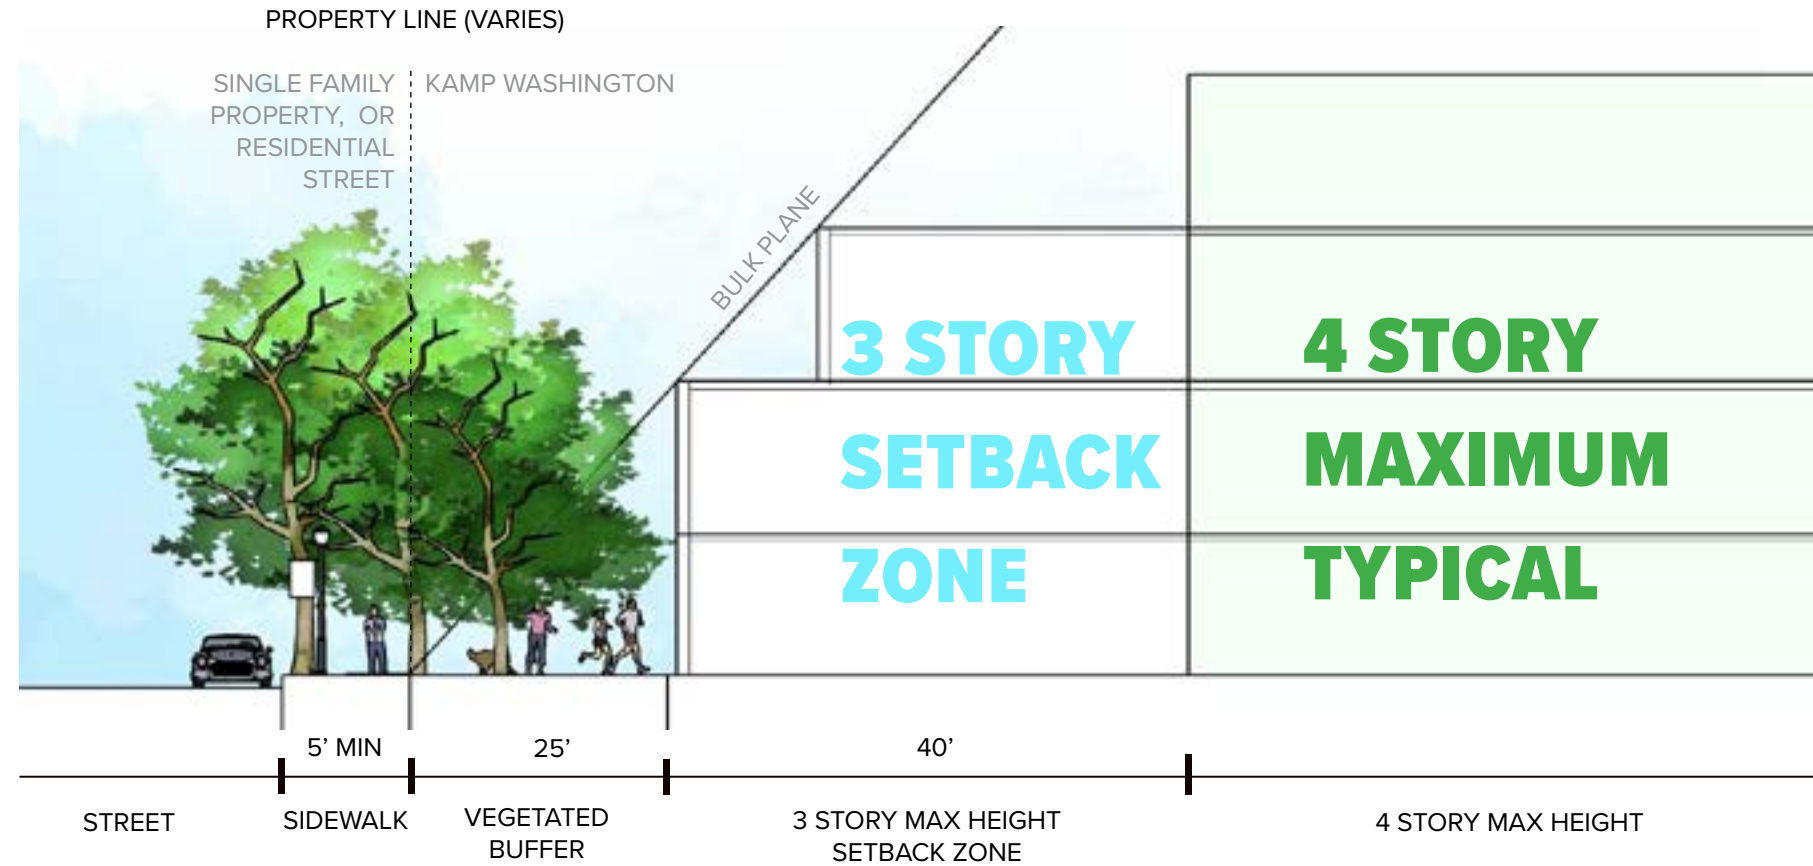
PROPERTY LINE (VARIES)

SINGLE FAMILY PROPERTY, OR RESIDENTIAL STREET

KAMP WASHINGTON

BULK PLANE

3 STORY SETBACK ZONE

4 STORY MAXIMUM TYPICAL

5’ MIN

25’

40’

STREET

SIDEWALK

VEGETATED BUFFER

3 STORY MAX HEIGHT SETBACK ZONE

4 STORY MAX HEIGHT